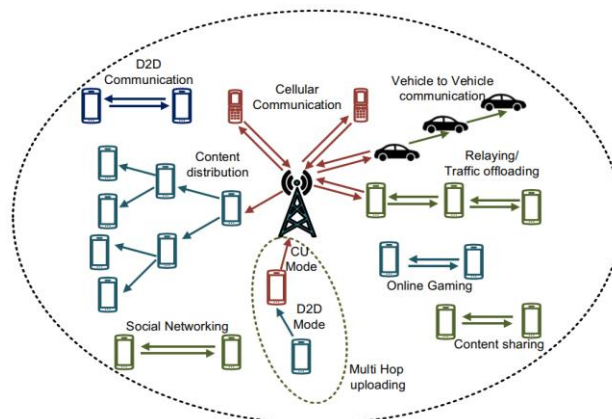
D2D Communication

Cellular Communication

Vehicle to Vehicle communication

Content distribution

Relaying/ Traffic offloading

CU Mode

D2D Mode

Online Gaming

Social Networking

Content sharing

Multi Hop uploading